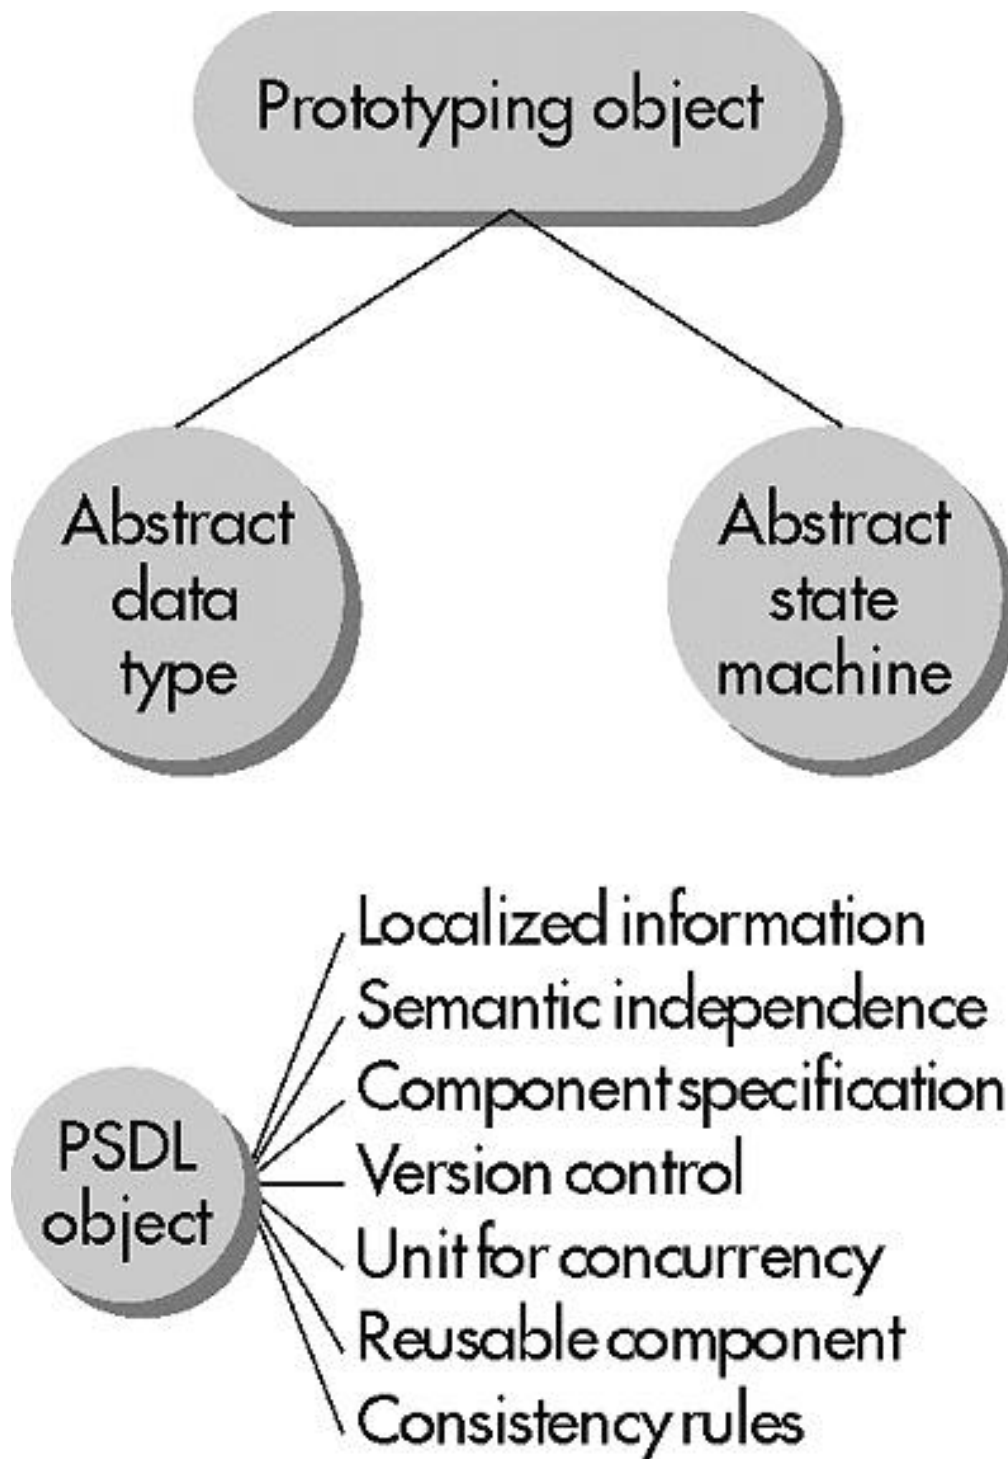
Prototyping object

Abstract data type

Abstract state machine

PSDL object

Localized information
Semantic independence
Component specification
Version control
Unit for concurrency
Reusable component
Consistency rules